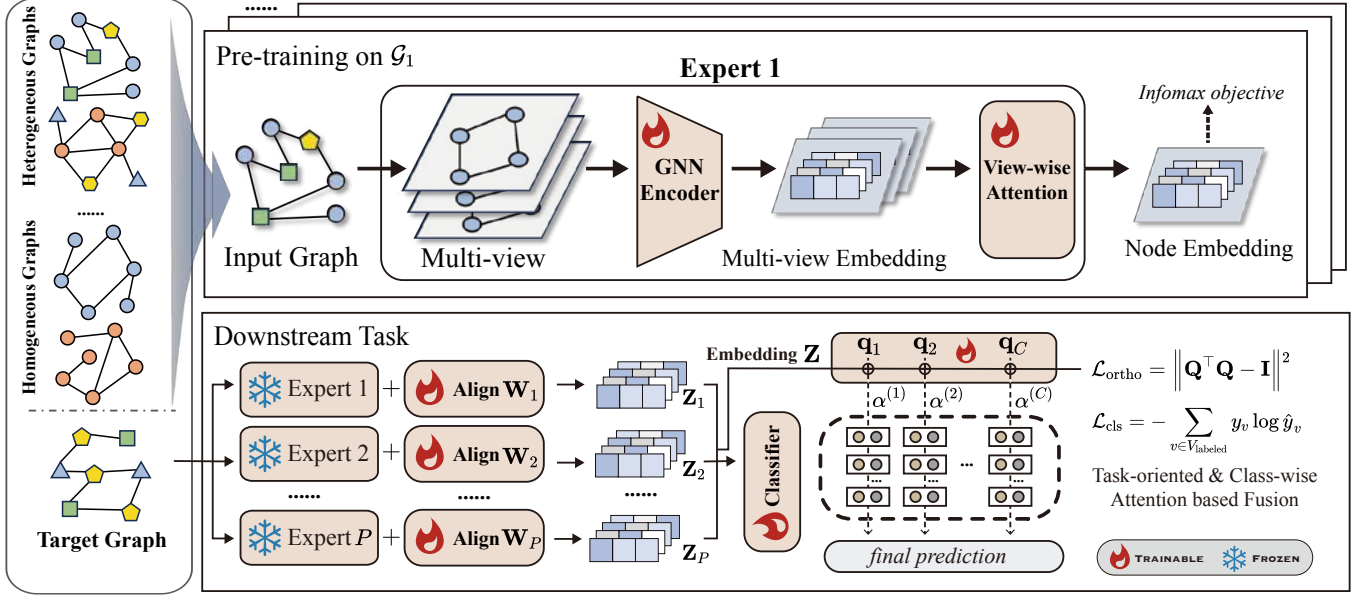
Heterogeneous Graphs

......

Homogeneous Graphs

Target Graph

......

Pre-training on $\mathcal{G}_1$

Expert 1

Input Graph

Multi-view

GNN Encoder

Multi-view Embedding

View-wise Attention

Infomax objective

Node Embedding

Downstream Task

Expert 1 + Align $\mathbf{W}_1$ $\mathbf{Z}_1$

Expert 2 + Align $\mathbf{W}_2$ $\mathbf{Z}_2$

...... ...... ......

Expert $P$ + Align $\mathbf{W}_P$ $\mathbf{Z}_P$

Classifier

Embedding $\mathbf{Z}$

$\mathbf{q}_1$ $\mathbf{q}_2$ $\mathbf{q}_C$

$\alpha^{(1)}$ $\alpha^{(2)}$ $\alpha^{(C)}$

...

final prediction

$\mathcal{L}_{\text{ortho}} = \left\| \mathbf{Q}^\top \mathbf{Q} - \mathbf{I} \right\|^2$

$\mathcal{L}_{\text{cls}} = -\sum_{v \in V_{\text{labeled}}} y_v \log \hat{y}_v$

Task-oriented & Class-wise Attention based Fusion

Trainable Frozen